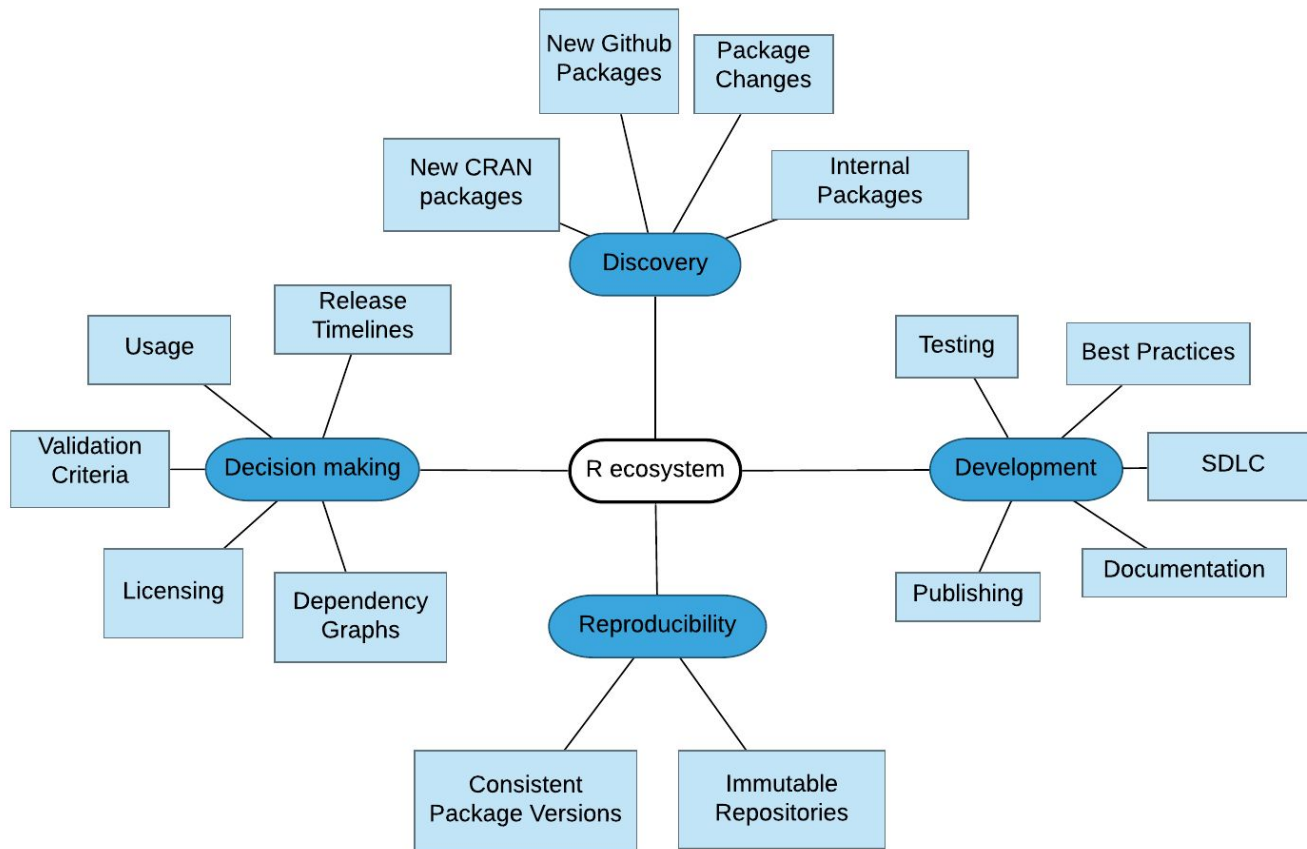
New Github Packages

Package Changes

New CRAN packages

Internal Packages

Discovery

Release Timelines

Usage

Testing

Best Practices

Validation Criteria

Decision making

R ecosystem

Development

SDLC

Licensing

Dependency Graphs

Publishing

Documentation

Reproducibility

Consistent Package Versions

Immutable Repositories